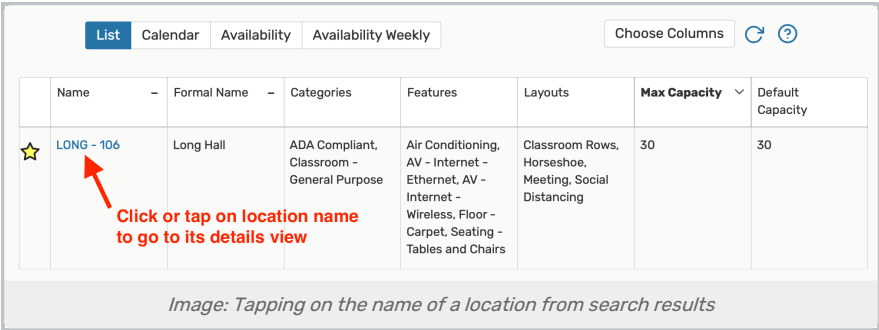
List Calendar Availability Availability Weekly

Choose Columns

| | Name – | Formal Name – | Categories | Features | Layouts | Max Capacity | Default Capacity |
|---|---|---|---|---|---|---|---|
| ☆ | LONG - 106 | Long Hall | ADA Compliant, Classroom - General Purpose | Air Conditioning, AV - Internet - Ethernet, AV - Internet - Wireless, Floor - Carpet, Seating - Tables and Chairs | Classroom Rows, Horseshoe, Meeting, Social Distancing | 30 | 30 |

Click or tap on location name to go to its details view

Image: Tapping on the name of a location from search results